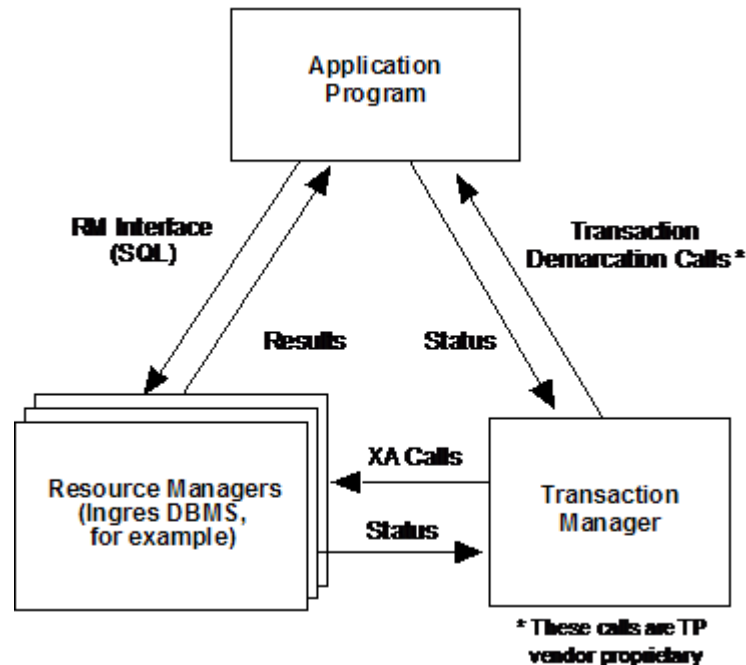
Application Program

RM Interface (SQL)

Transaction Demarcation Calls *

Results

Status

XA Calls

Resource Managers (Ingres DBMS, for example)

Status

Transaction Manager

* These calls are TP vendor propietary